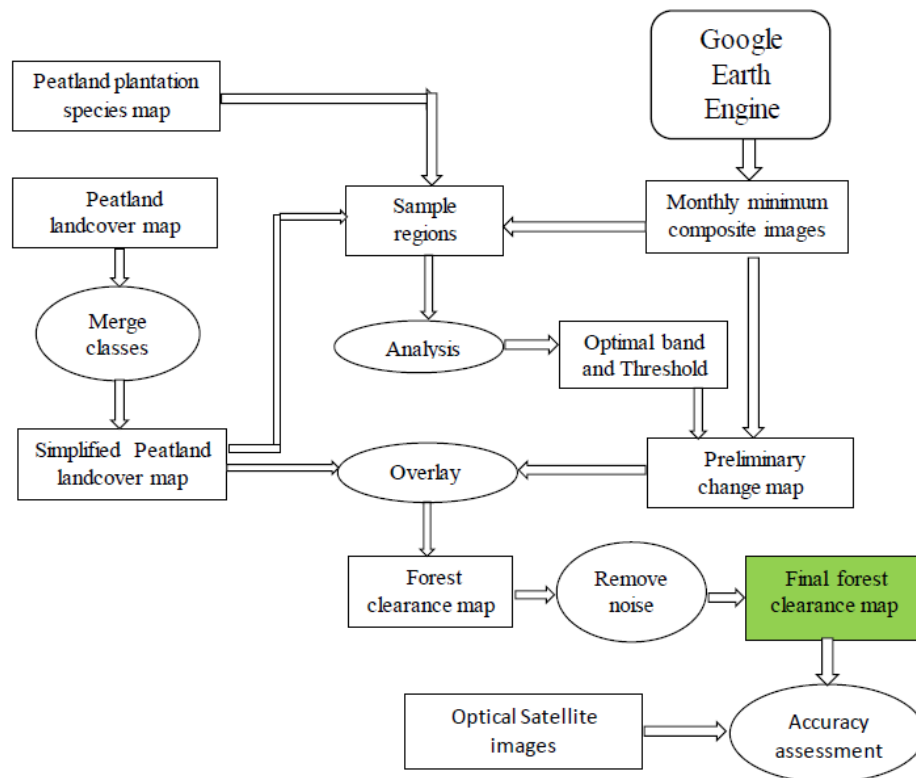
Google Earth Engine

Peatland plantation species map

Peatland landcover map

Sample regions

Monthly minimum composite images

Merge classes

Analysis

Optimal band and Threshold

Simplified Peatland landcover map

Overlay

Preliminary change map

Forest clearance map

Remove noise

Final forest clearance map

Optical Satellite images

Accuracy assessment